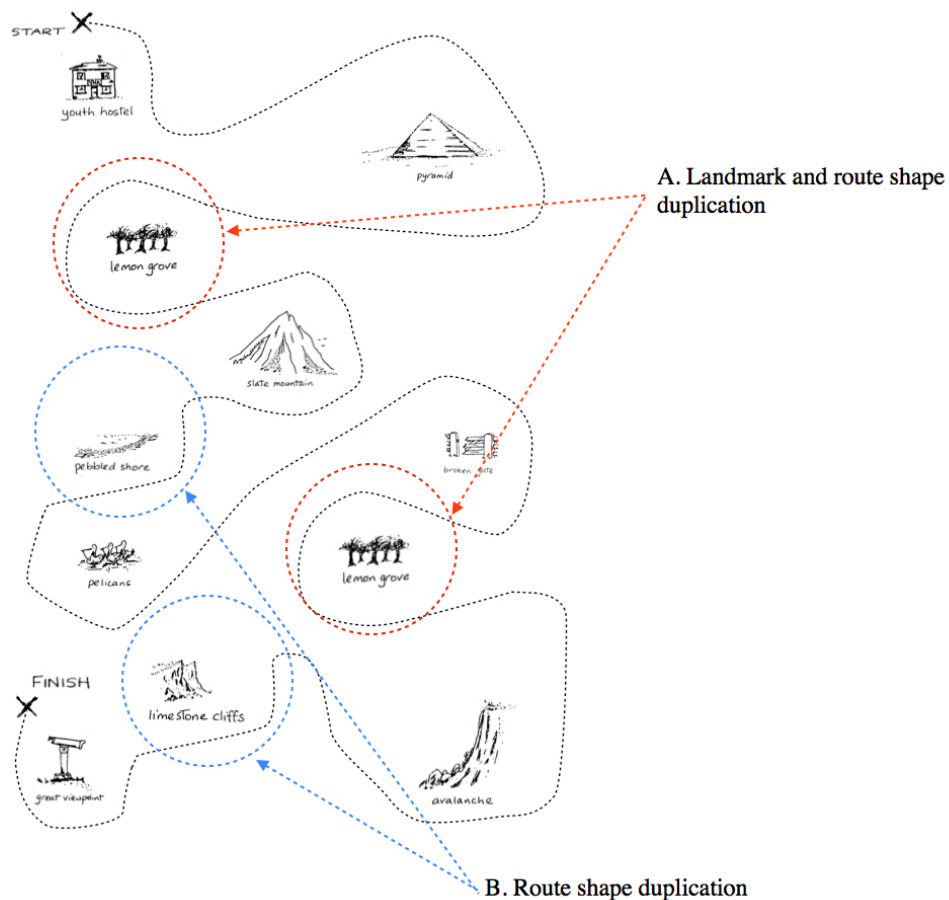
START

youth hostel

pyramid

A. Landmark and route shape duplication

lemon grove

slate mountain

pebbled shore

broken gate

pelicans

lemon grove

FINISH

limestone cliffs

great viewpoint

avalanche

B. Route shape duplication